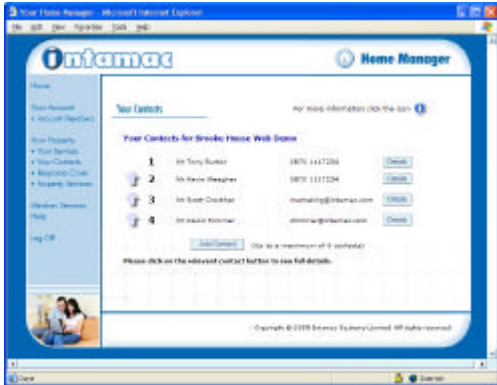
Your Home Manager - Microsoft Internet Explorer

File Edit View Favorites Tools Help

Intamac

Home Manager

Home

Your Account
• Account Members

Your Property
• Your Services
• Your Contacts
• Response Cover
• Property Services

Member Services
Help

Log Off

Your Contacts

For more information click the icon

Your Contacts for Brooke House Web Demo

1 Mr Tony Burton 0870 1117294 Details

2 Mr Kevin Meagher 0870 1117294 Details

3 Mr Scott Crockton marketing@intamac.com Details

4 Mr David Skinner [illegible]@intamac.com Details

Add Contact (Up to a maximum of 8 contacts)

Please click on the relevant contact button to see full details.

Copyright © 2005 Intamac Systems Limited All rights reserved

Done

Internet